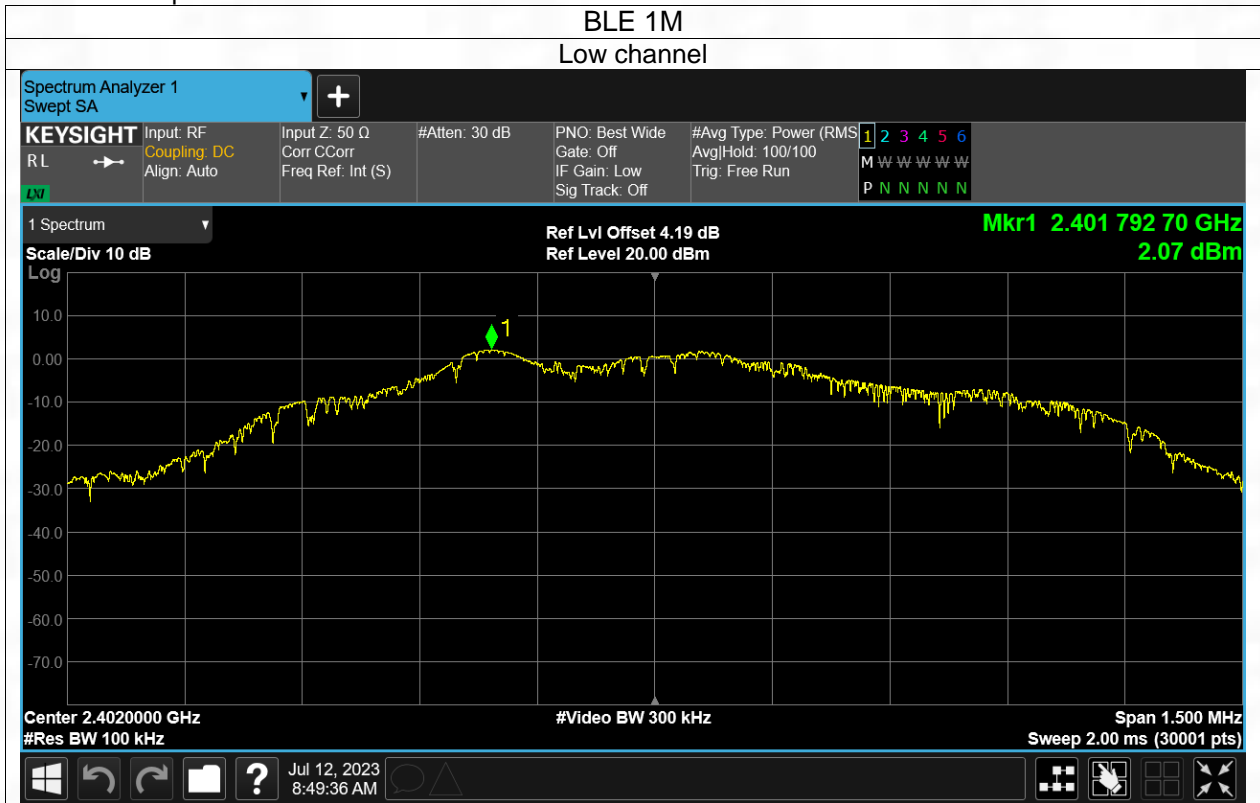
BLE 1M

Low channel

Spectrum Analyzer 1
Swept SA

KEYSIGHT
RL
LXI

Input: RF
Coupling: DC
Align: Auto

Input Z: 50 Ω
Corr CCorr
Freq Ref: Int (S)

#Atten: 30 dB

PNO: Best Wide
Gate: Off
IF Gain: Low
Sig Track: Off

#Avg Type: Power (RMS)
Avg|Hold: 100/100
Trig: Free Run

1 2 3 4 5 6
M W W W W W
P N N N N N

1 Spectrum

Scale/Div 10 dB
Log

Ref Lvl Offset 4.19 dB
Ref Level 20.00 dBm

Mkr1 2.401 792 70 GHz
2.07 dBm

10.0
0.00
-10.0
-20.0
-30.0
-40.0
-50.0
-60.0
-70.0

1

Center 2.4020000 GHz
#Res BW 100 kHz

#Video BW 300 kHz

Span 1.500 MHz
Sweep 2.00 ms (30001 pts)

Jul 12, 2023
8:49:36 AM